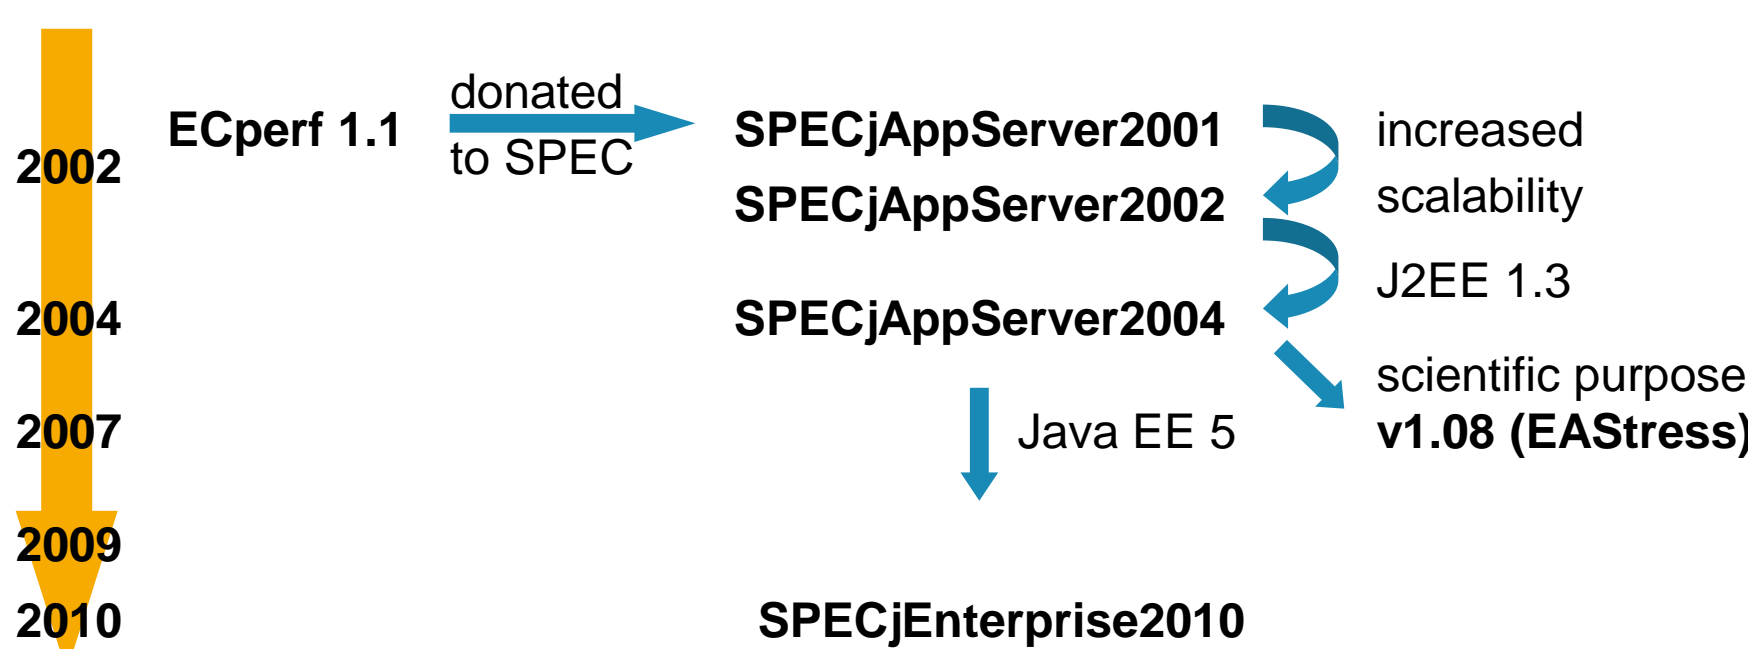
2002

ECperf 1.1

donated to SPEC

SPECjAppServer2001

SPECjAppServer2002

increased scalability

J2EE 1.3

2004

SPECjAppServer2004

scientific purpose

v1.08 (EAStress)

2007

Java EE 5

2009

2010

SPECjEnterprise2010